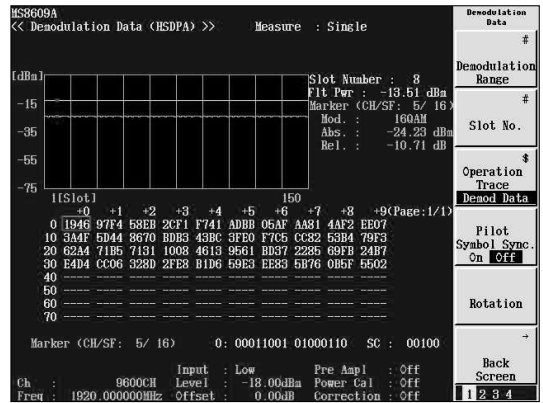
MS8609A
<< Demodulation Data (HSDPA) >>     Measure : Single

[dBm]
-15
-35
-55
-75
1[Slot]     150

Slot Number : 8
Flt Pwr : -13.51 dBm
Marker (CH/SF: 5/ 16)
Mod. : 16QAM
Abs. : -24.23 dBm
Rel. : -10.71 dB

| | +0 | +1 | +2 | +3 | +4 | +5 | +6 | +7 | +8 | +9(Page:1/1) |
|---|---|---|---|---|---|---|---|---|---|---|
| 0 | 1946 | 97F4 | 58EB | 2CF1 | F741 | ADBD | 05AF | AA81 | 4AF2 | EE07 |
| 10 | 3A4F | 5D44 | 8670 | BDB3 | 43BC | 3FE0 | F7C5 | CC82 | 53B4 | 79F3 |
| 20 | 62A4 | 71B5 | 7131 | 1008 | 4613 | 9561 | BD37 | 2285 | 69FB | 24B7 |
| 30 | E4D4 | CC06 | 328D | 2FE8 | B1D6 | 59E3 | EE83 | 5B76 | 0B5F | 5502 |
| 40 | ---- | ---- | ---- | ---- | ---- | ---- | ---- | ---- | ---- | ---- |
| 50 | ---- | ---- | ---- | ---- | ---- | ---- | ---- | ---- | ---- | ---- |
| 60 | ---- | ---- | ---- | ---- | ---- | ---- | ---- | ---- | ---- | ---- |
| 70 | ---- | ---- | ---- | ---- | ---- | ---- | ---- | ---- | ---- | ---- |

Marker (CH/SF: 5/ 16)     0: 00011001 01000110     SC : 00100

Ch : 9600CH     Input : Low     Pre Ampl : Off
Freq : 1920.000000MHz     Level : -18.00dBm     Power Cal : Off
Offset : 0.00dB     Correction : Off

Demodulation Data

#
Demodulation Range

#
Slot No.

$
Operation Trace
Demod Data

Pilot Symbol Sync.
On Off

Rotation

→
Back Screen

1 2 3 4